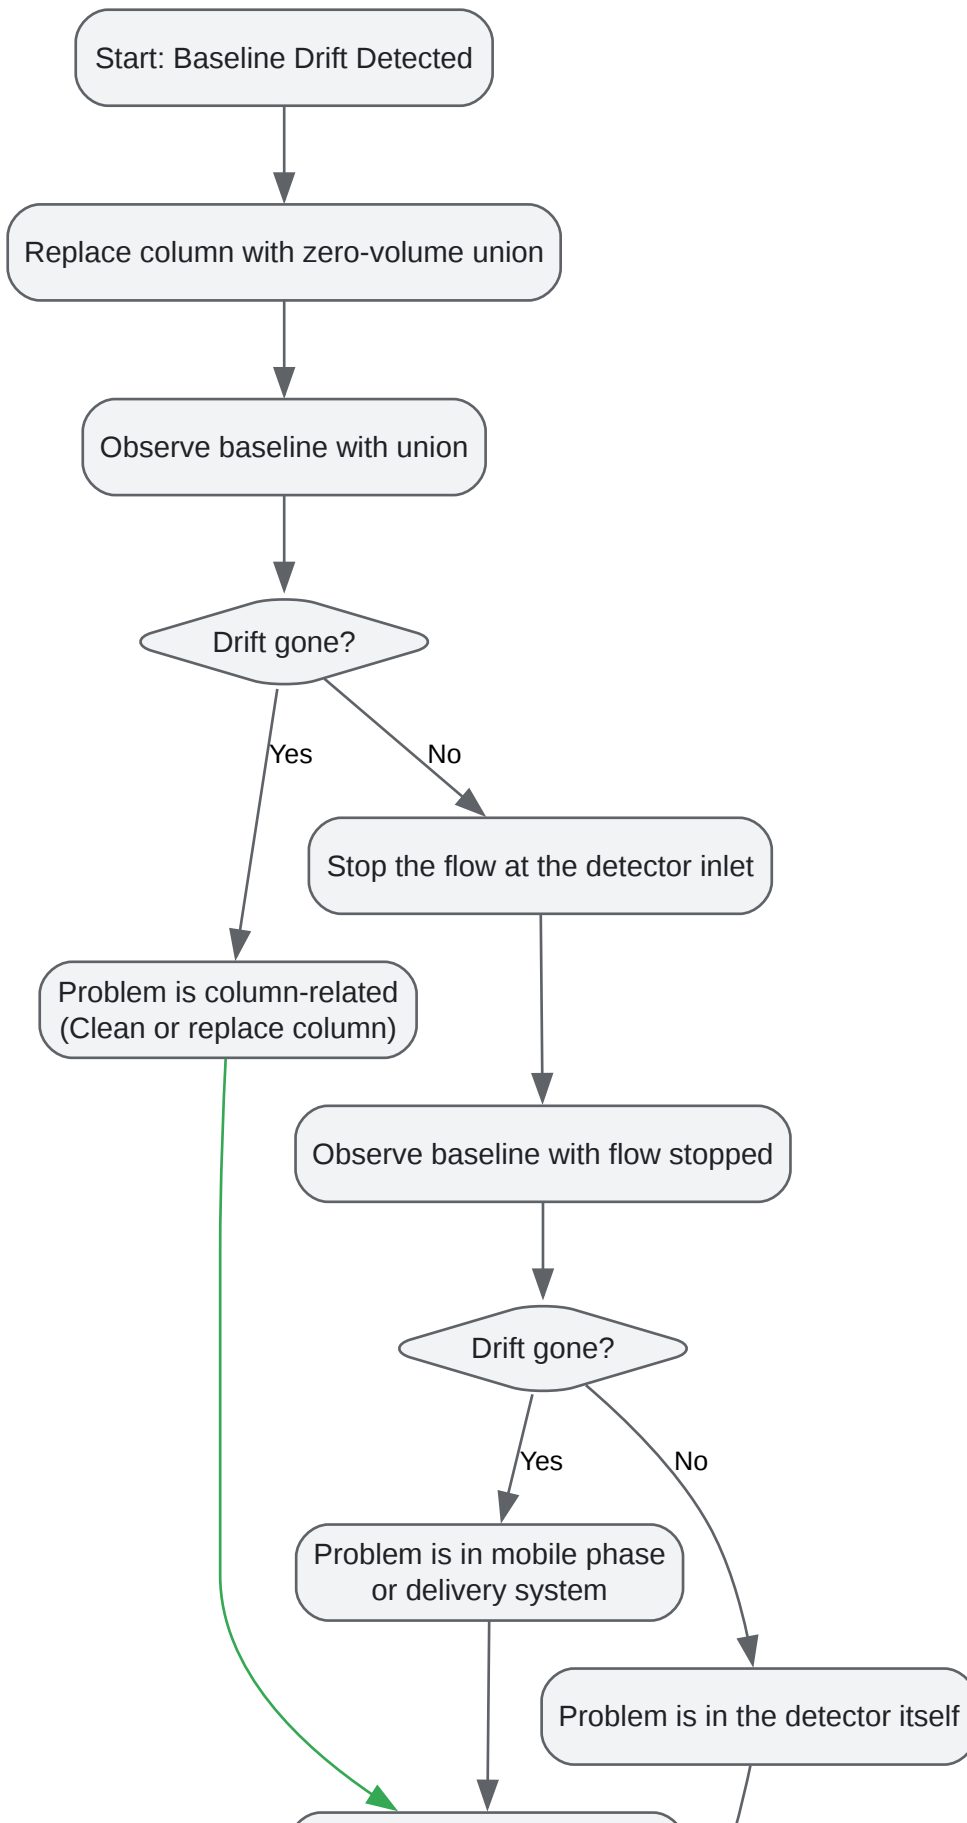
Start: Baseline Drift Detected

Replace column with zero-volume union

Observe baseline with union

Drift gone?

Yes

No

Stop the flow at the detector inlet

Problem is column-related (Clean or replace column)

Observe baseline with flow stopped

Drift gone?

Yes

No

Problem is in mobile phase or delivery system

Problem is in the detector itself